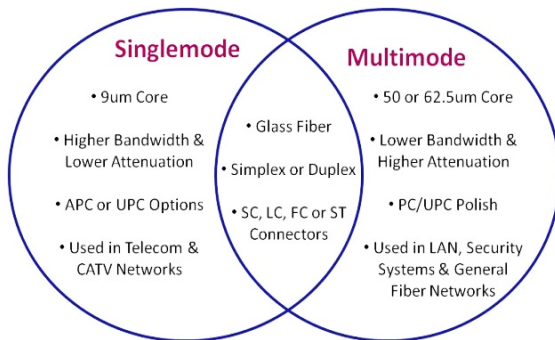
Singlemode

• 9um Core

• Higher Bandwidth & Lower Attenuation

• APC or UPC Options

• Used in Telecom & CATV Networks

• Glass Fiber

• Simplex or Duplex

• SC, LC, FC or ST Connectors

Multimode

• 50 or 62.5um Core

• Lower Bandwidth & Higher Attenuation

• PC/UPC Polish

• Used in LAN, Security Systems & General Fiber Networks